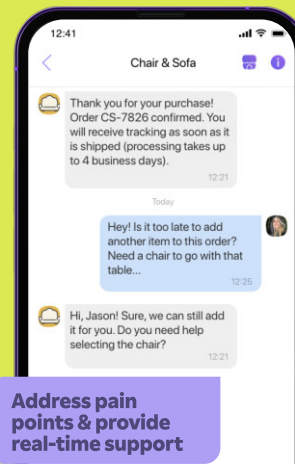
12:41

Chair & Sofa

Thank you for your purchase! Order CS-7826 confirmed. You will receive tracking as soon as it is shipped (processing takes up to 4 business days).

12:21

Today

Hey! Is it too late to add another item to this order? Need a chair to go with that table...

12:25

Hi, Jason! Sure, we can still add it for you. Do you need help selecting the chair?

12:21

Address pain points & provide real-time support